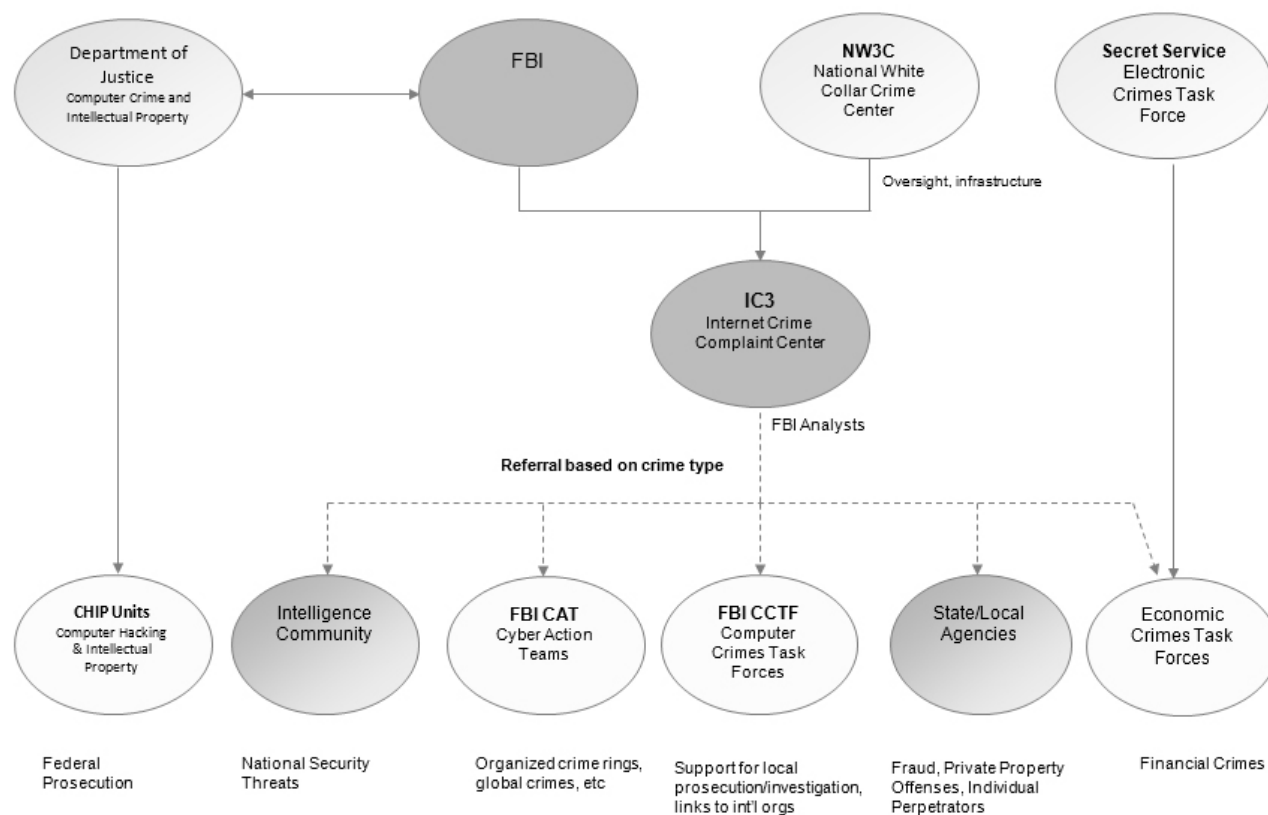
Department of Justice
Computer Crime and Intellectual Property

FBI

NW3C
National White Collar Crime Center

Secret Service
Electronic Crimes Task Force

Oversight, infrastructure

IC3
Internet Crime Complaint Center

FBI Analysts

Referral based on crime type

CHIP Units
Computer Hacking & Intellectual Property

Intelligence Community

FBI CAT
Cyber Action Teams

FBI CCTF
Computer Crimes Task Forces

State/Local Agencies

Economic Crimes Task Forces

Federal Prosecution

National Security Threats

Organized crime rings, global crimes, etc

Support for local prosecution/investigation, links to int'l orgs

Fraud, Private Property Offenses, Individual Perpetrators

Financial Crimes